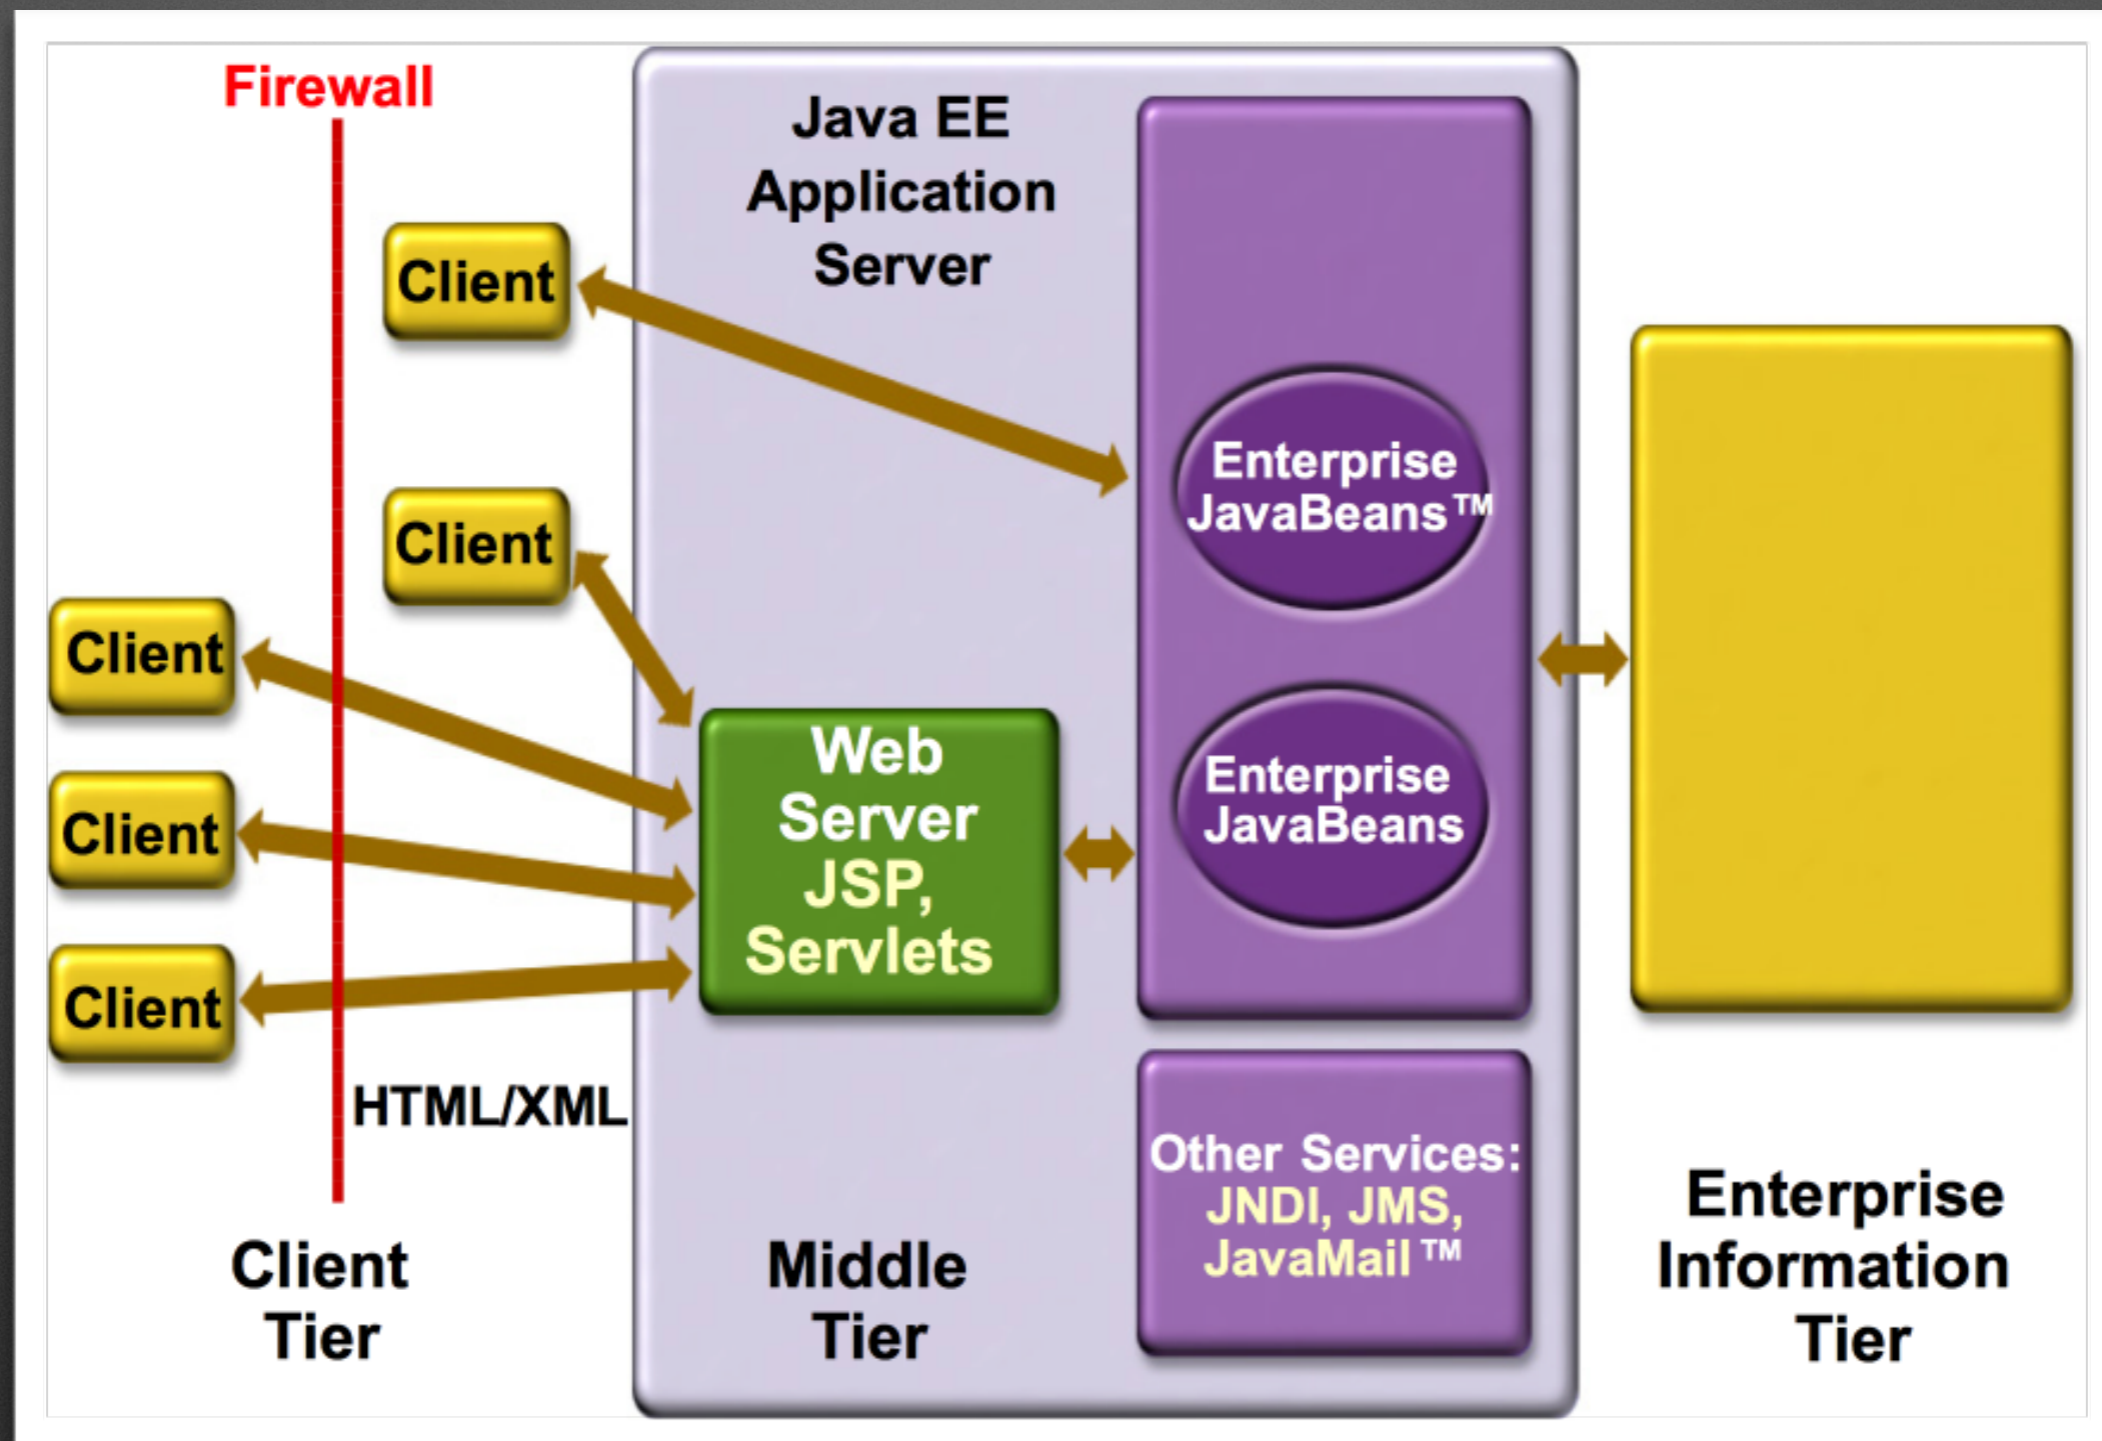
Firewall

Java EE Application Server

Client

Client

Client

Client

Client

Enterprise JavaBeans™

Enterprise JavaBeans

Web Server JSP, Servlets

HTML/XML

Other Services: JNDI, JMS, JavaMail™

Client Tier

Middle Tier

Enterprise Information Tier